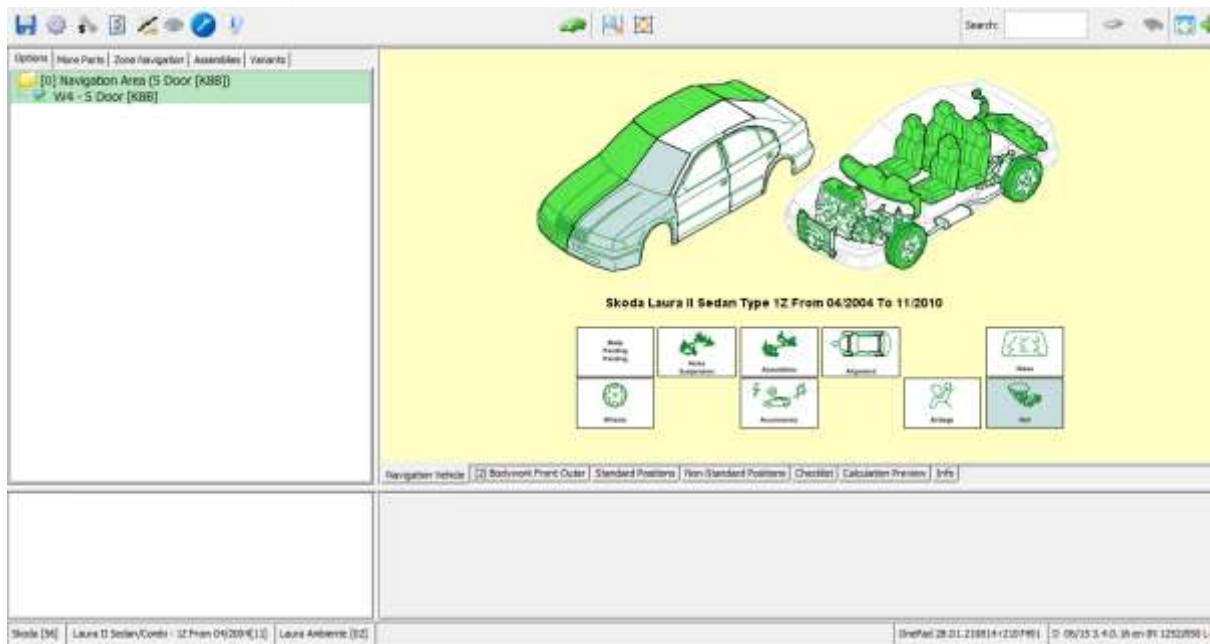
Search:

Options | More Parts | Zone Navigation | Assemblies | Variants

[0] Navigation Area (5 Door [K8B])
W4 - 5 Door [K8B]

Skoda Laura II Sedan Type 1Z From 04/2004 To 11/2010

Body Painting Painting

Axles Suspension

Assemblies

Alignment

Glass

Wheels

Accessories

Airbags

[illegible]

Navigation Vehicle | [2] Bodywork Front Outer | Standard Positions | Non-Standard Positions | Checklist | Calculation Preview | Info

Skoda [56] | Laura II Sedan/Combi - 1Z From 04/2004[1Z] | Laura Ambiente [0Z]

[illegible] 28.01.2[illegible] | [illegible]